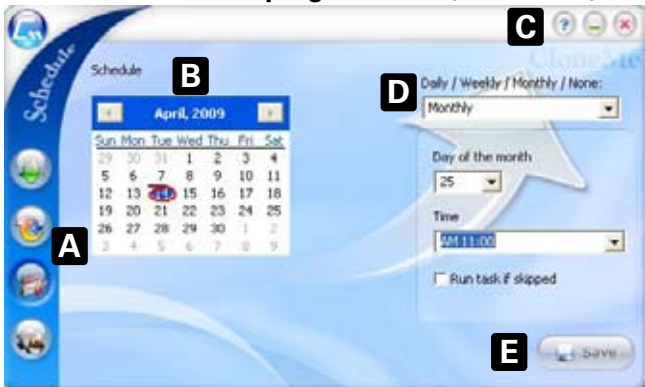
Schedule

Schedule

B

C

CloneMe

April, 2009

| Sun | Mon | Tue | Wed | Thu | Fri | Sat |
|---|---|---|---|---|---|---|
| 29 | 30 | 31 | 1 | 2 | 3 | 4 |
| 5 | 6 | 7 | 8 | 9 | 10 | 11 |
| 12 | 13 | 14 | 15 | 16 | 17 | 18 |
| 19 | 20 | 21 | 22 | 23 | 24 | 25 |
| 26 | 27 | 28 | 29 | 30 | 1 | 2 |
| 3 | 4 | 5 | 6 | 7 | 8 | 9 |

D

Daily / Weekly / Monthly / None:

Monthly

Day of the month

25

Time

AM 11:00

Run task if skipped

A

E

Save